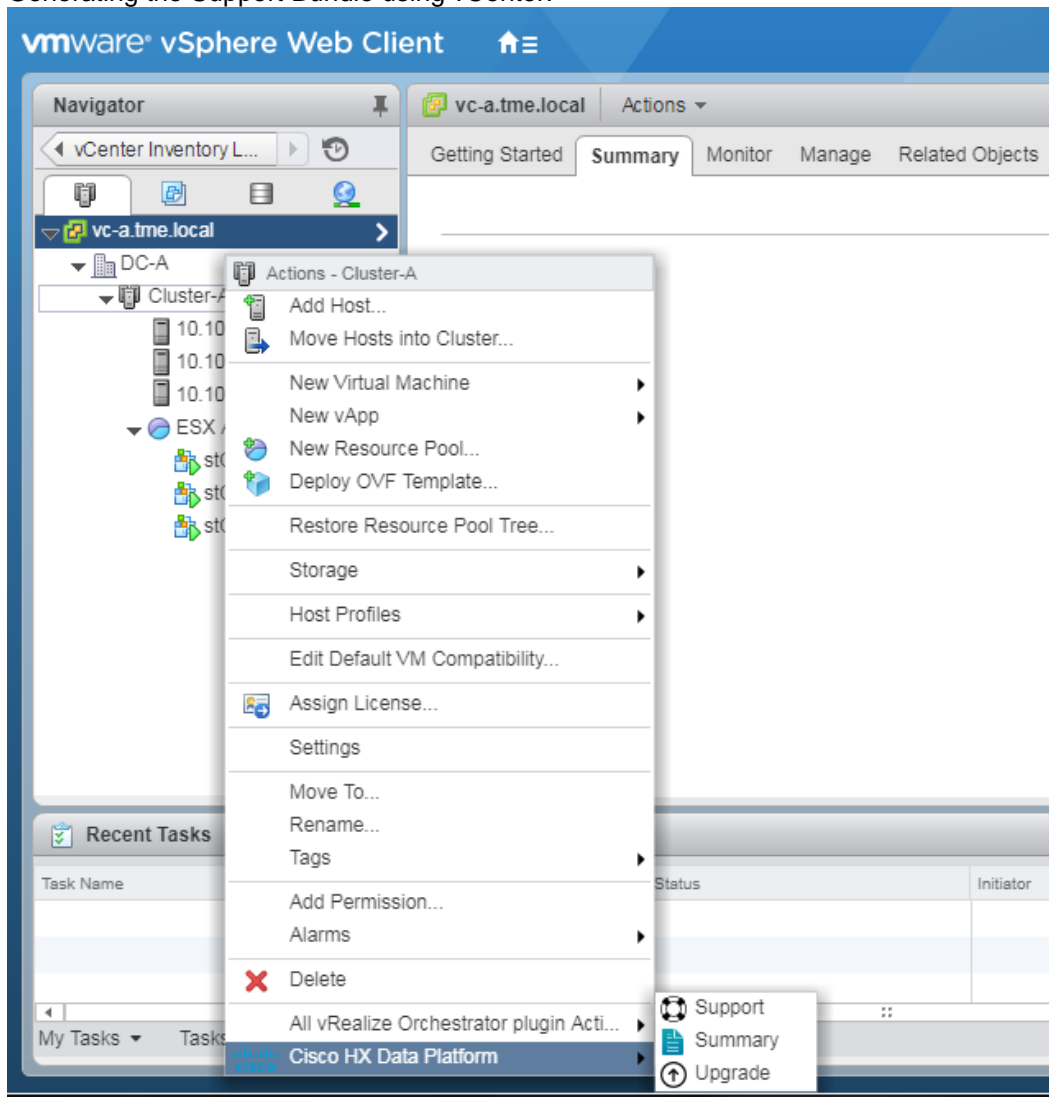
vmware® vSphere Web Client

Navigator

vCenter Inventory L...

vc-a.tme.local

DC-A

Cluster-A

10.10

10.10

10.10

ESX

st

st

st

vc-a.tme.local

Actions

Getting Started

Summary

Monitor

Manage

Related Objects

Actions - Cluster-A

Add Host...

Move Hosts into Cluster...

New Virtual Machine

New vApp

New Resource Pool...

Deploy OVF Template...

Restore Resource Pool Tree...

Storage

Host Profiles

Edit Default VM Compatibility...

Assign License...

Settings

Move To...

Rename...

Tags

Add Permission...

Alarms

Delete

All vRealize Orchestrator plugin Acti...

Cisco HX Data Platform

Support

Summary

Upgrade

Recent Tasks

Task Name

Status

Initiator

My Tasks

Tasks